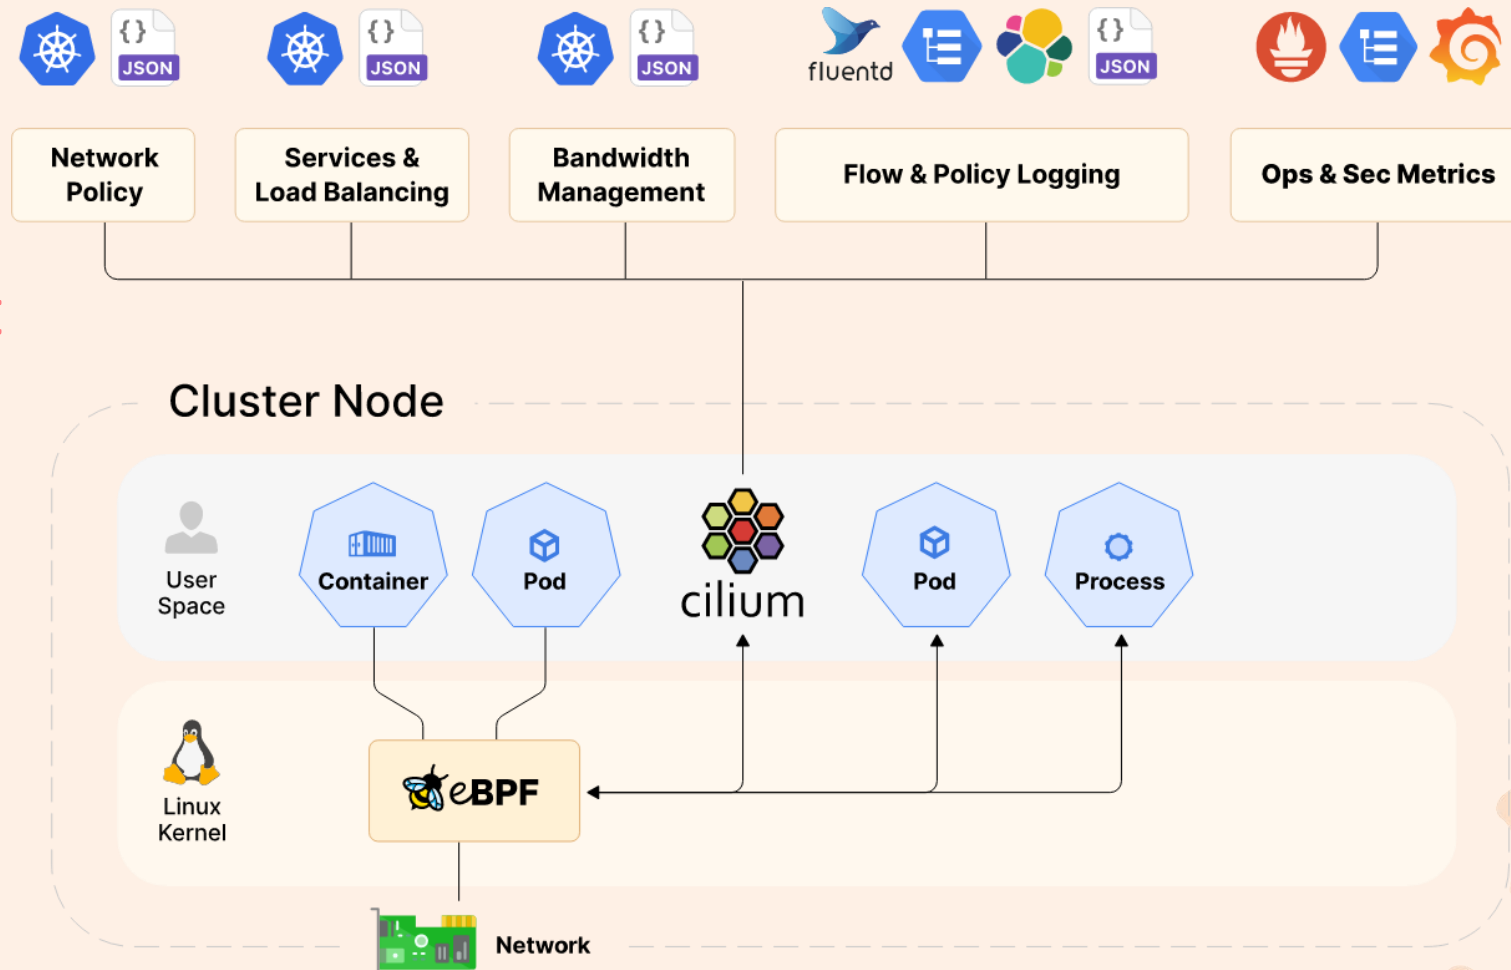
{} JSON {} JSON {} JSON fluentd {} JSON

Network Policy

Services & Load Balancing

Bandwidth Management

Flow & Policy Logging

Ops & Sec Metrics

Cluster Node

User Space

Container

Pod

cilium

Pod

Process

Linux Kernel

eBPF

Network